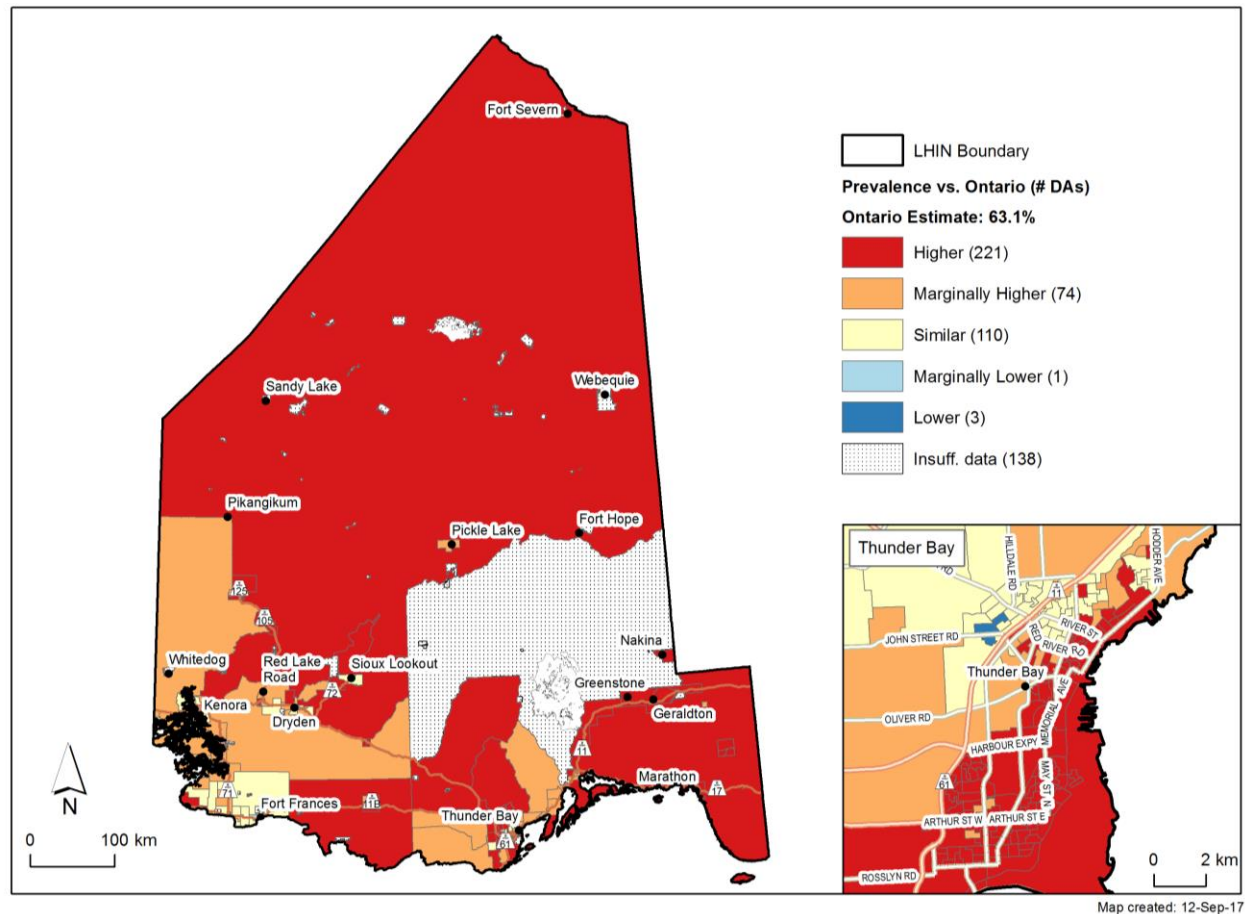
Fort Severn

LHIN Boundary

Prevalence vs. Ontario (# DAs)

Ontario Estimate: 63.1%

Higher (221)

Marginally Higher (74)

Similar (110)

Marginally Lower (1)

Lower (3)

Insuff. data (138)

Sandy Lake

Webequie

Pikangikum

Pickle Lake

Fort Hope

125

105

Nakina

Whitedog

Red Lake Road

Sioux Lookout

72

Greenstone

Kenora

Dryden

Geraldton

11

Marathon

17

71

Fort Frances

11B

Thunder Bay

61

N

0 100 km

Thunder Bay

HILLDALE RD

HODDER AVE

11

JOHN STREET RD

RIVER ST

RED RIVER RD

Thunder Bay

OLIVER RD

MEMORIAL AVE

HARBOUR EXPY

MAY ST N

61

ARTHUR ST W

ARTHUR ST E

ROSSLYN RD

0 2 km

Map created: 12-Sep-17